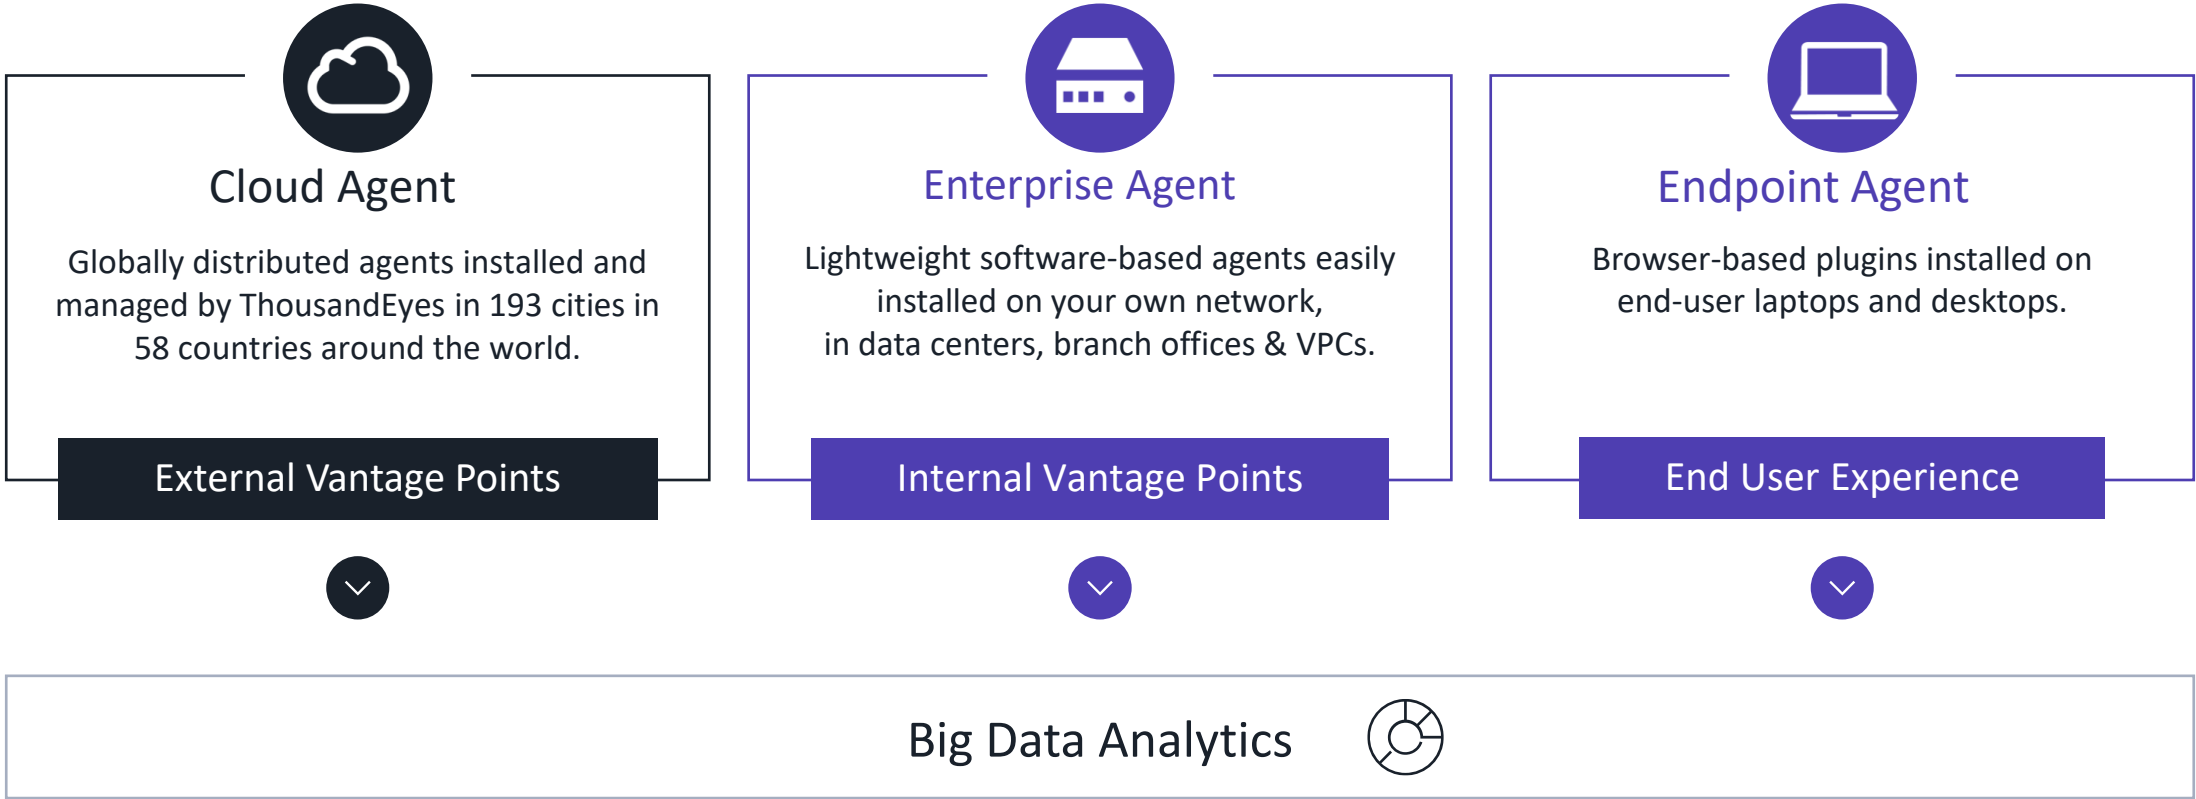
Cloud Agent

Globally distributed agents installed and managed by ThousandEyes in 193 cities in 58 countries around the world.

External Vantage Points

Enterprise Agent

Lightweight software-based agents easily installed on your own network, in data centers, branch offices & VPCs.

Internal Vantage Points

Endpoint Agent

Browser-based plugins installed on end-user laptops and desktops.

End User Experience

Big Data Analytics